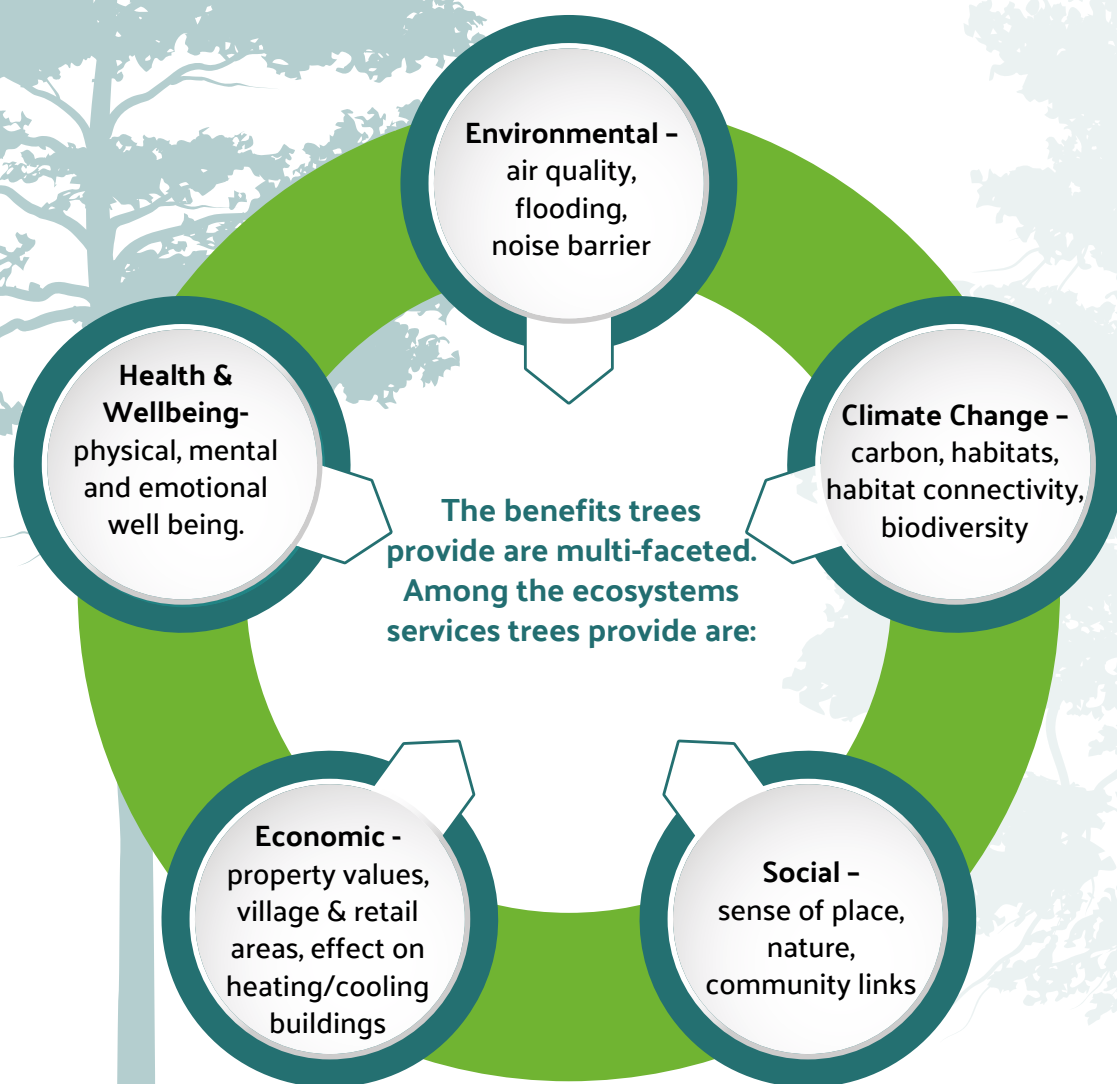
Environmental – air quality, flooding, noise barrier

Health & Wellbeing- physical, mental and emotional well being.

The benefits trees provide are multi-faceted. Among the ecosystems services trees provide are:

Climate Change – carbon, habitats, habitat connectivity, biodiversity

Economic - property values, village & retail areas, effect on heating/cooling buildings

Social – sense of place, nature, community links